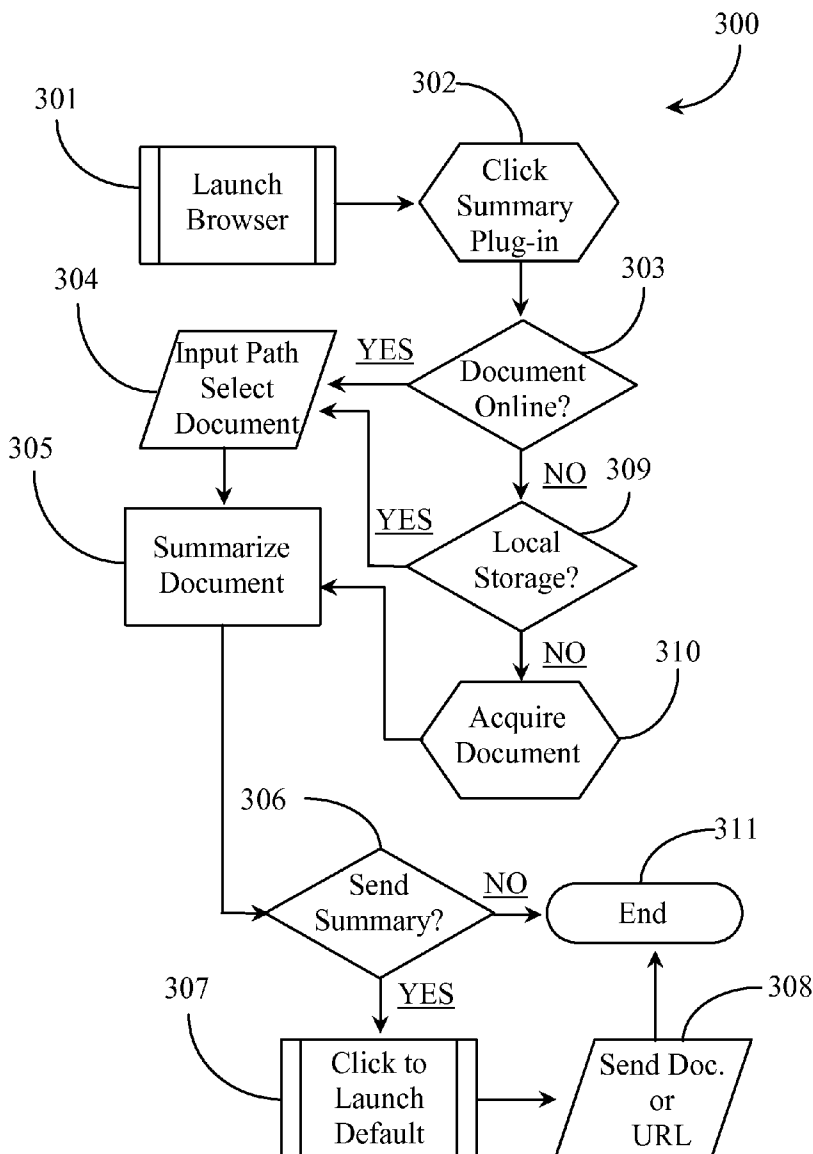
300

301

Launch Browser

302

Click Summary Plug-in

303

Document Online?

YES

304

Input Path Select Document

NO

309

Local Storage?

YES

305

Summarize Document

NO

310

Acquire Document

306

Send Summary?

NO

311

End

YES

307

Click to Launch Default

308

Send Doc. or URL